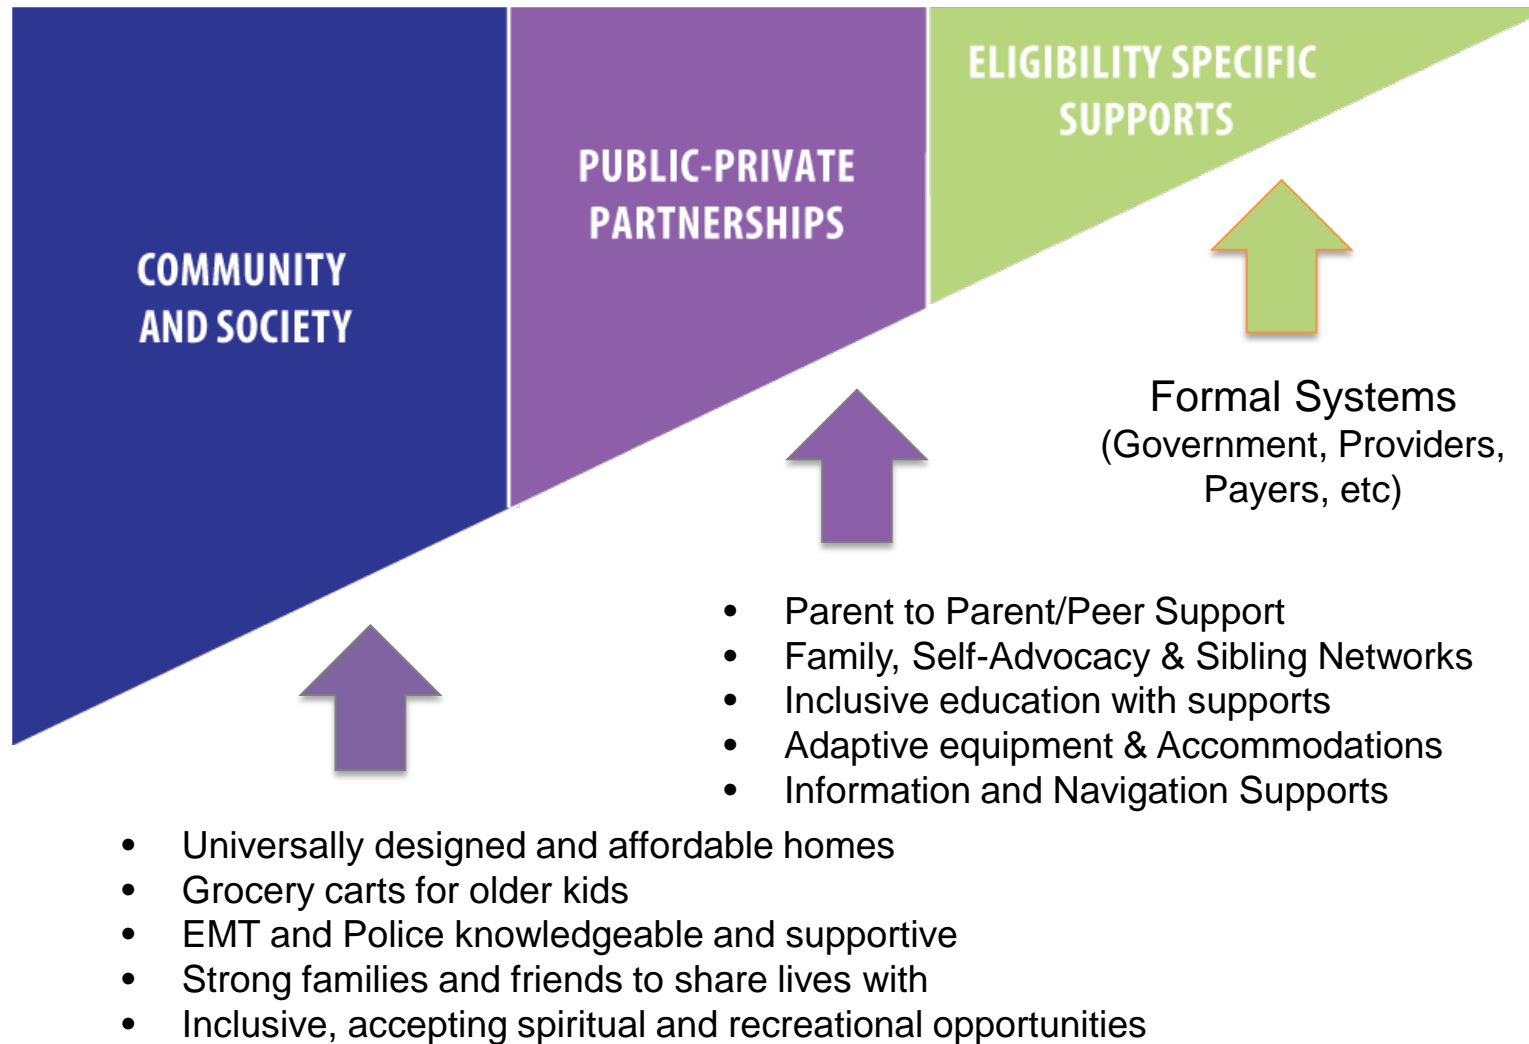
COMMUNITY AND SOCIETY

PUBLIC-PRIVATE PARTNERSHIPS

ELIGIBILITY SPECIFIC SUPPORTS

Formal Systems
(Government, Providers, Payers, etc)

- Parent to Parent/Peer Support
- Family, Self-Advocacy & Sibling Networks
- Inclusive education with supports
- Adaptive equipment & Accommodations
- Information and Navigation Supports

- Universally designed and affordable homes
- Grocery carts for older kids
- EMT and Police knowledgeable and supportive
- Strong families and friends to share lives with
- Inclusive, accepting spiritual and recreational opportunities